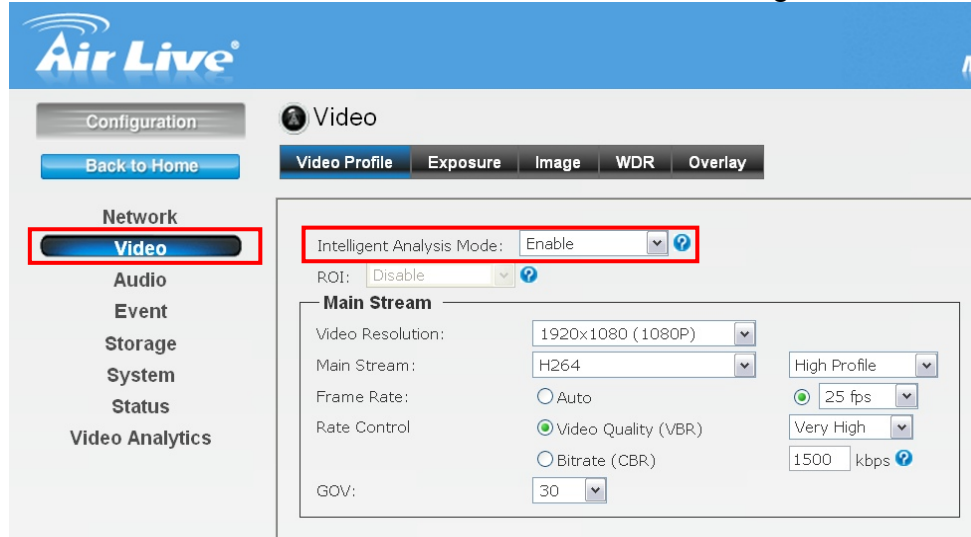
Air Live

Configuration

Back to Home

Network
Video
Audio
Event
Storage
System
Status
Video Analytics

Video

Video Profile | Exposure | Image | WDR | Overlay

Intelligent Analysis Mode: Enable
ROI: Disable

Main Stream
Video Resolution: 1920x1080 (1080P)
Main Stream: H264 High Profile
Frame Rate: Auto 25 fps
Rate Control Video Quality (VBR) Very High
Bitrate (CBR) 1500 kbps
GOV: 30